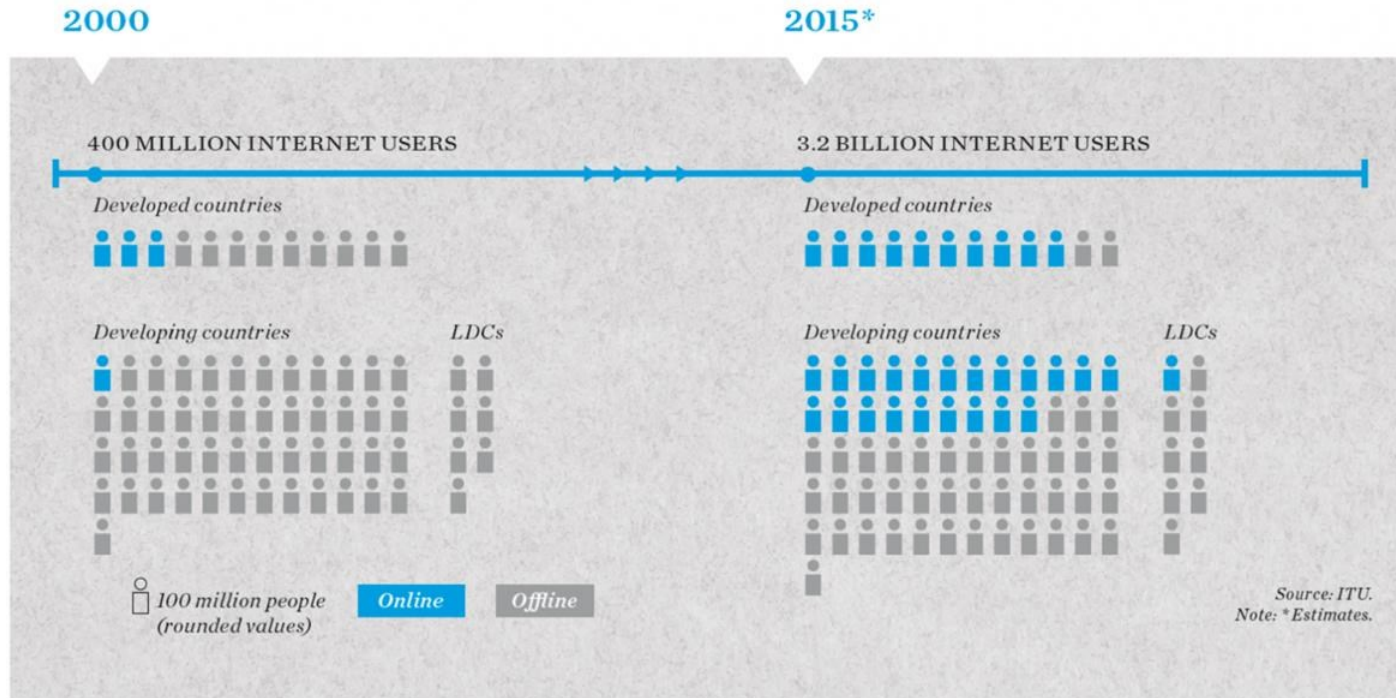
2000

2015*

400 MILLION INTERNET USERS

3.2 BILLION INTERNET USERS

Developed countries

Developed countries

Developing countries

LDCs

Developing countries

LDCs

100 million people (rounded values)

Online

Offline

Source: ITU.
Note: *Estimates.